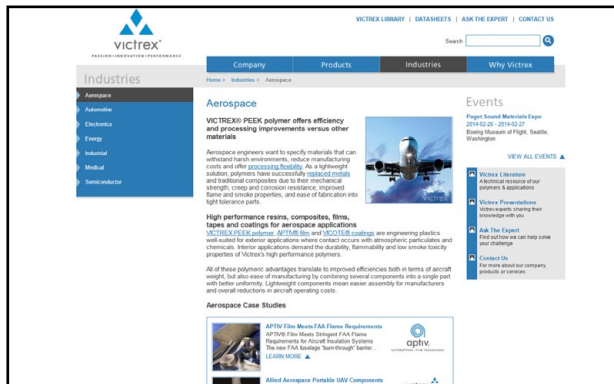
victrex
PASSION • INNOVATION • PERFORMANCE

VICTREX LIBRARY | DATASHEETS | ASK THE EXPERT | CONTACT US

Search

Company Products Industries Why Victrex

Industries

Aerospace
Automotive
Electronics
Energy
Industrial
Medical
Semiconductor

Home > Industries > Aerospace

Aerospace

VICTREX® PEEK polymer offers efficiency and processing improvements versus other materials

Aerospace engineers want to specify materials that can withstand harsh environments, reduce manufacturing costs and offer processing flexibility. As a lightweight solution, polymers have successfully replaced metals and traditional composites due to their mechanical strength, creep and corrosion resistance, improved flame and smoke properties, and ease of fabrication into tight tolerance parts.

High performance resins, composites, films, tapes and coatings for aerospace applications

VICTREX PEEK polymer, APTIV® film and VICOTE® coatings are engineering plastics well-suited for exterior applications where contact occurs with atmospheric particulates and chemicals. Interior applications demand the durability, flammability and low smoke toxicity properties of Victrex's high performance polymers.

All of these polymeric advantages translate to improved efficiencies both in terms of aircraft weight, but also ease of manufacturing by combining several components into a single part with better uniformity. Lightweight components mean easier assembly for manufacturers and overall reductions in aircraft operating costs.

Aerospace Case Studies

APTIV Film Meets FAA Flame Requirements
APTIV® Film Meets Stringent FAA Flame Requirements for Aircraft Insulation Systems The new FAA fuselage "burn-through" barrier ...
LEARN MORE

optiv.

Allied Aerospace Portable UAV Components

Events

Puget Sound Materials Expo
2014-02-26 - 2014-02-27
Boeing Museum of Flight, Seattle, Washington

VIEW ALL EVENTS

Victrex Literature
A technical resource of our polymers & applications

Victrex Presentations
Victrex experts sharing their knowledge with you

Ask The Expert
Find out how we can help solve your challenge

Contact Us
For more about our company, products or services